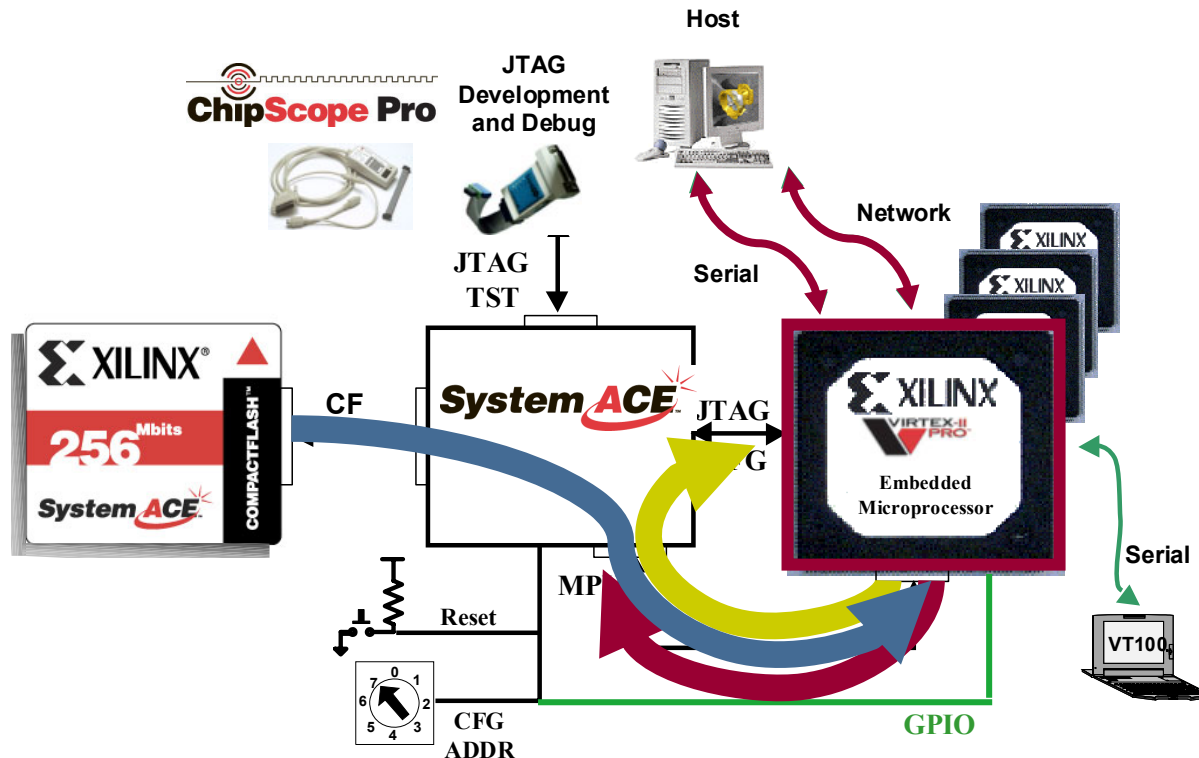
ChipScope Pro

JTAG Development and Debug

Host

Network

Serial

XILINX

XILINX

JTAG TST

XILINX®

256 Mbits

System ACE

COMPACTFLASH™

CF

System ACE

JTAG

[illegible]G

XILINX

VIRTEX-II PRO

Embedded Microprocessor

Serial

MP

Reset

0 1 2 3 4 5 6 7

CFG ADDR

GPIO

VT100